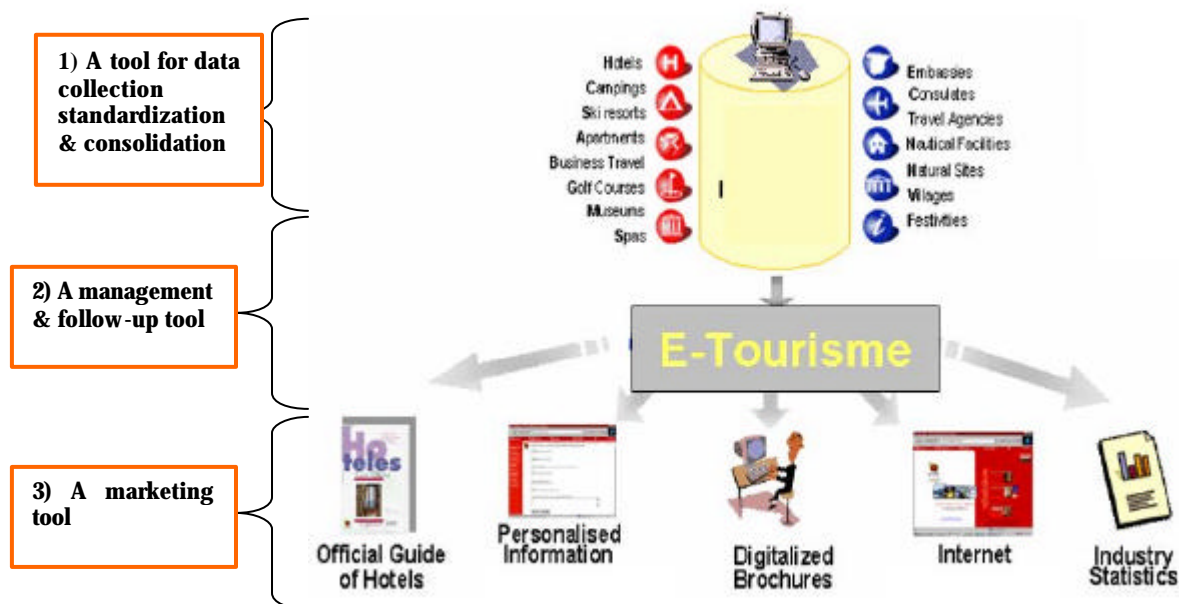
1) A tool for data collection standardization & consolidation

2) A management & follow-up tool

3) A marketing tool

Hotels
Campings
Ski resorts
Apartments
Business Travel
Golf Courses
Museums
Spas

Embassies
Consulates
Travel Agencies
Nautical Facilities
Natural Sites
Villages
Festivities

E-Tourisme

Hoteles

Official Guide of Hotels

Personalised Information

Digitalized Brochures

Internet

Industry Statistics